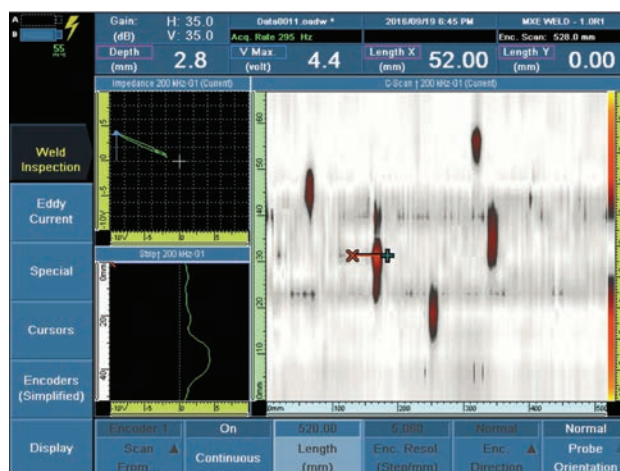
A
B
55
Gain: (dB)
H: 35.0
V: 35.0
Data0011.oadw *
Acq. Rate 295 Hz
2016/09/19 6:45 PM
MXE WELD - 1.0R1
Enc. Scan: 528.0 mm
Depth (mm)
2.8
V Max (volt)
4.4
Length X (mm)
52.00
Length Y (mm)
0.00
Impedance 200 kHz-G1 (Current)
C-Scan | 200 kHz-G1 (Current)
Strip | 200 kHz-G1
Weld Inspection
Eddy Current
Special
Cursors
Encoders (Simplified)
Display
15
10
5
10V
10V
5
0
5
0mm
20
40
60
50
40
30
20
10
0mm
0mm
100
200
300
400
500
Encoder 1
Scan From
On
Continuous
520.00
Length (mm)
5.000
Enc. Resol (Step/mm)
Normal
Enc. Direction
Normal
Probe Orientation